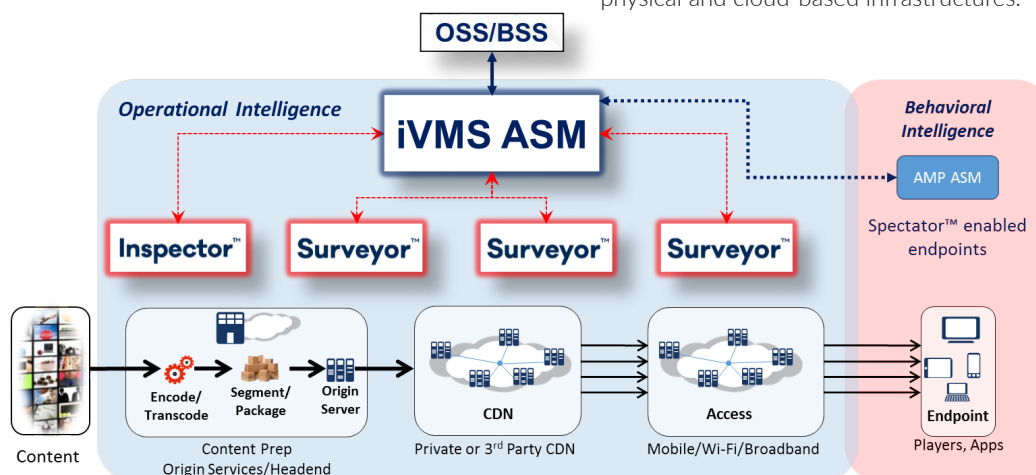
physical and cloud-based infrastructures.

OSS/BSS

Operational Intelligence

iVMS ASM

Behavioral Intelligence

AMP ASM

Spectator™ enabled endpoints

Inspector™

Surveyor™

Surveyor™

Surveyor™

Encode/ Transcode

Segment/ Package

Origin Server

CDN

Access

Endpoint

Content

Content Prep
Origin Services/Headend

Private or 3$^{rd}$ Party CDN

Mobile/Wi-Fi/Broadband

Players, Apps